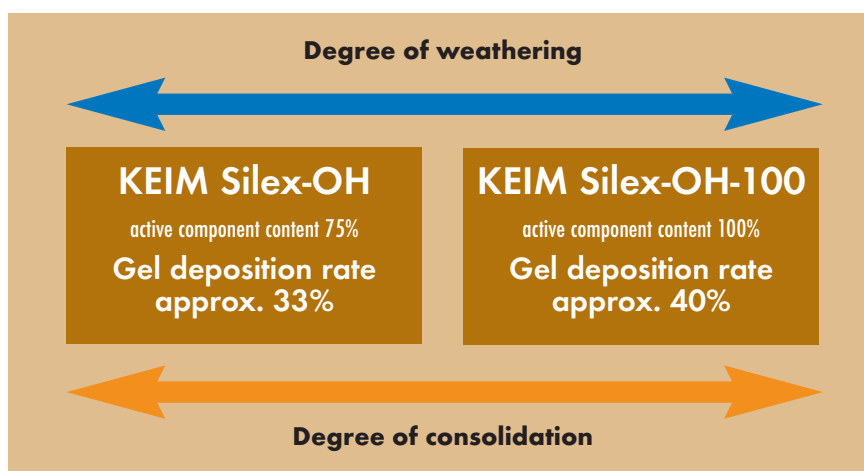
Degree of weathering

KEIM Silex-OH
active component content 75%
Gel deposition rate approx. 33%

KEIM Silex-OH-100
active component content 100%
Gel deposition rate approx. 40%

Degree of consolidation